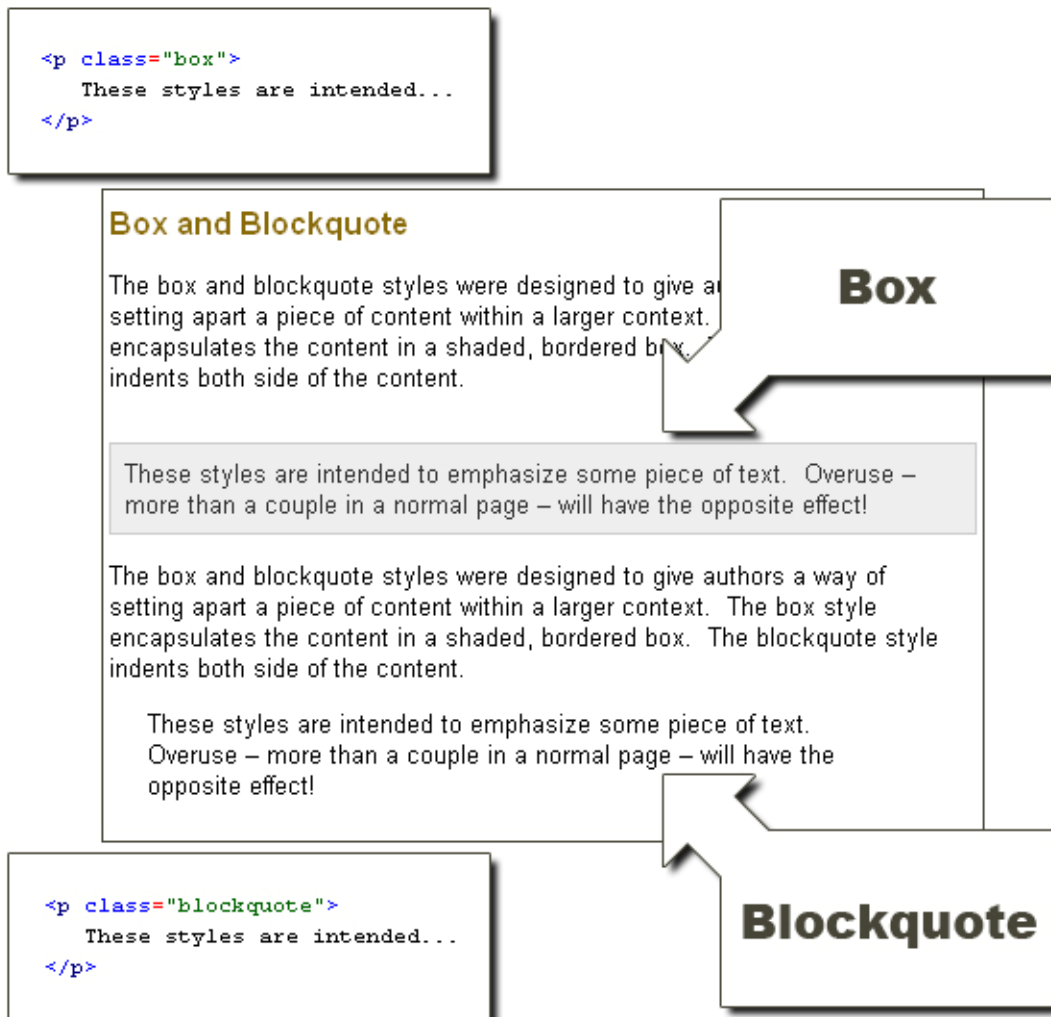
<p class="box">
These styles are intended...
</p>

Box and Blockquote

The box and blockquote styles were designed to give a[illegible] setting apart a piece of content within a larger context. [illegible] encapsulates the content in a shaded, bordered box. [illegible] indents both side of the content.

Box

These styles are intended to emphasize some piece of text. Overuse – more than a couple in a normal page – will have the opposite effect!

The box and blockquote styles were designed to give authors a way of setting apart a piece of content within a larger context. The box style encapsulates the content in a shaded, bordered box. The blockquote style indents both side of the content.

These styles are intended to emphasize some piece of text. Overuse – more than a couple in a normal page – will have the opposite effect!

<p class="blockquote">
These styles are intended...
</p>

Blockquote